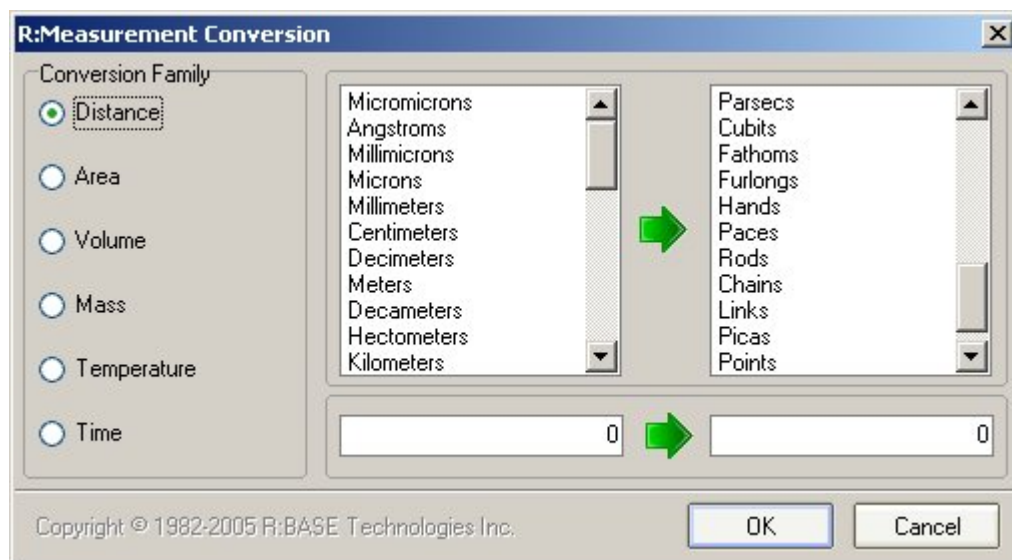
R:Measurement Conversion

Conversion Family

Distance

Area

Volume

Mass

Temperature

Time

Micromicrons
Angstroms
Millimicrons
Microns
Millimeters
Centimeters
Decimeters
Meters
Decameters
Hectometers
Kilometers

Parsecs
Cubits
Fathoms
Furlongs
Hands
Paces
Rods
Chains
Links
Picas
Points

0

0

Copyright © 1982-2005 R:BASE Technologies Inc.

OK

Cancel